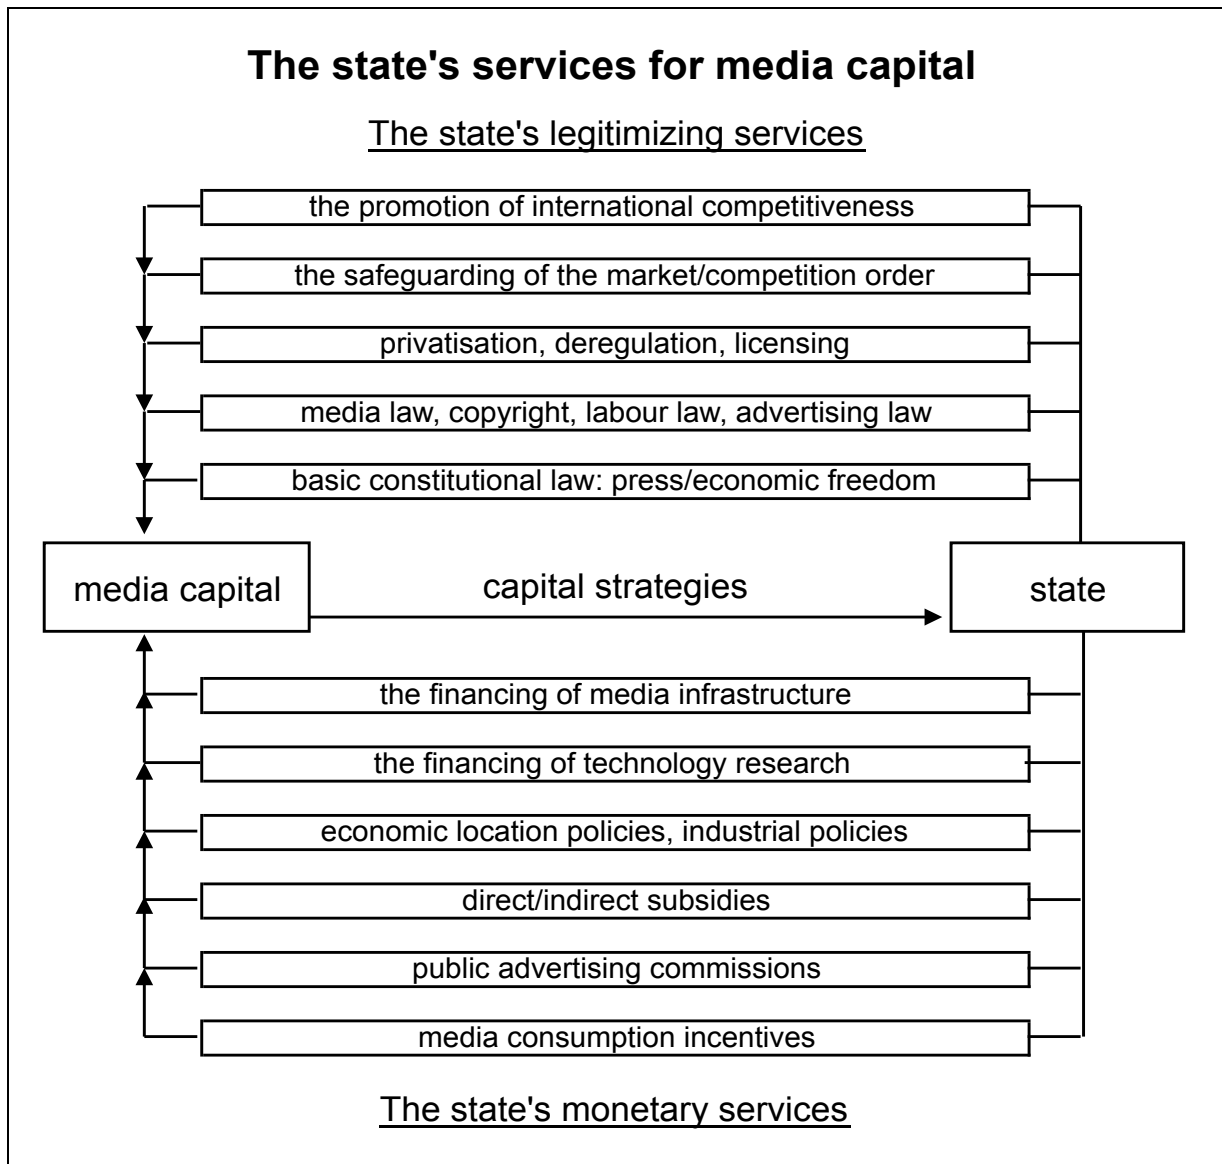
The state's services for media capital

The state's legitimizing services

the promotion of international competitiveness

the safeguarding of the market/competition order

privatisation, deregulation, licensing

media law, copyright, labour law, advertising law

basic constitutional law: press/economic freedom

media capital

capital strategies

state

the financing of media infrastructure

the financing of technology research

economic location policies, industrial policies

direct/indirect subsidies

public advertising commissions

media consumption incentives

The state's monetary services